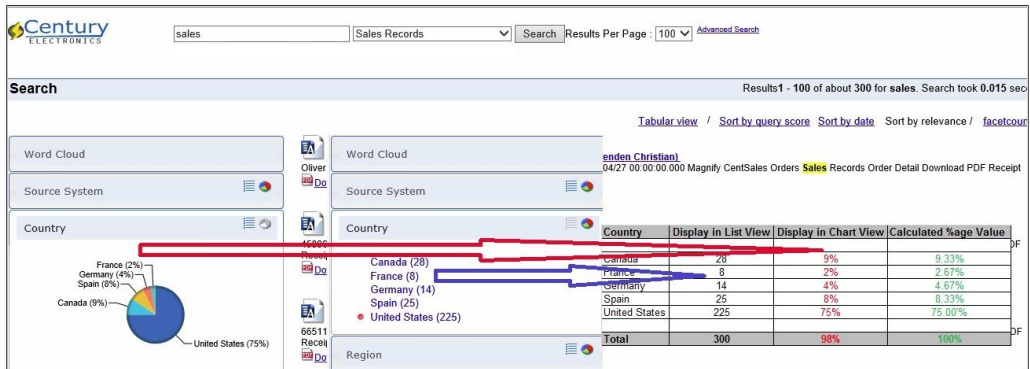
Century ELECTRONICS

sales | Sales Records | Search | Results Per Page : 100 | Advanced Search

Search

Results1 - 100 of about 300 for sales. Search took 0.015 sec

Tabular view / Sort by query score Sort by date Sort by relevance / facetcour

Word Cloud

Source System

Country

France (2%)
Germany (4%)
Spain (8%)
Canada (9%)
United States (75%)

Oliver
Do

Do

Do

66511
Receip
Do

Word Cloud

Source System

Country

Canada (28)
France (8)
Germany (14)
Spain (25)
United States (225)

Region

enden Christian)
04/27 00:00:00.000 Magnify CentSales Orders Sales Records Order Detail Download PDF Receipt

| Country | Display in List View | Display in Chart View | Calculated %age Value |
|---|---|---|---|
| Canada | 28 | 9% | 9.33% |
| France | 8 | 2% | 2.67% |
| Germany | 14 | 4% | 4.67% |
| Spain | 25 | 8% | 8.33% |
| United States | 225 | 75% | 75.00% |
| Total | 300 | 98% | 100% |

DF

DF